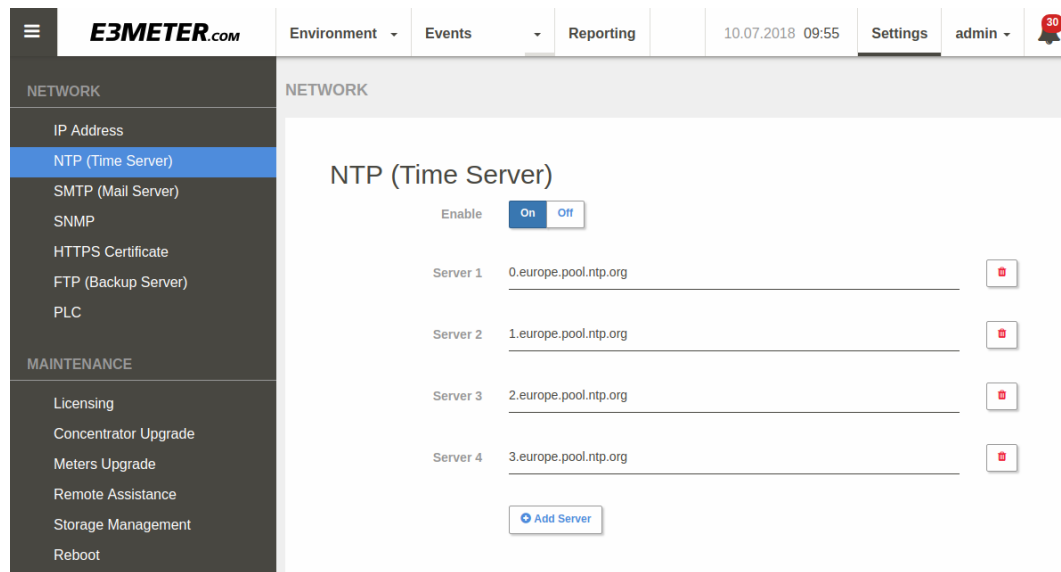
E3METER.com
Environment
Events
Reporting
10.07.2018 09:55
Settings
admin
30

NETWORK
IP Address
NTP (Time Server)
SMTP (Mail Server)
SNMP
HTTPS Certificate
FTP (Backup Server)
PLC

MAINTENANCE
Licensing
Concentrator Upgrade
Meters Upgrade
Remote Assistance
Storage Management
Reboot

NETWORK

NTP (Time Server)

Enable On Off

Server 1 0.europe.pool.ntp.org

Server 2 1.europe.pool.ntp.org

Server 3 2.europe.pool.ntp.org

Server 4 3.europe.pool.ntp.org

Add Server